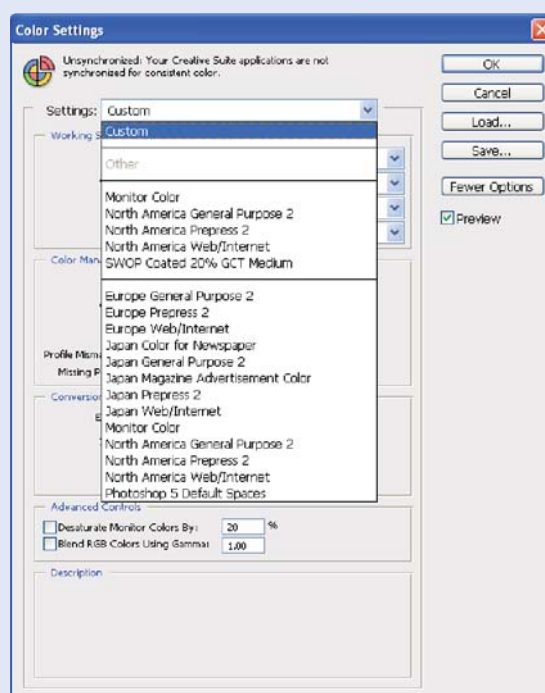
Color Settings

Unsynchronized: Your Creative Suite applications are not synchronized for consistent color.

OK
Cancel
Load...
Save...
Fewer Options
Preview

Settings: Custom

Working S

Custom

Other

Monitor Color
North America General Purpose 2
North America Prepress 2
North America Web/Internet
SWOP Coated 20% GCT Medium

Europe General Purpose 2
Europe Prepress 2
Europe Web/Internet
Japan Color for Newspaper
Japan General Purpose 2
Japan Magazine Advertisement Color
Japan Prepress 2
Japan Web/Internet
Monitor Color
North America General Purpose 2
North America Prepress 2
North America Web/Internet
Photoshop 5 Default Spaces

Color Man

Profile Mism
Missing P

Conversion

Advanced Controls
Desaturate Monitor Colors By: 20 %
Blend RGB Colors Using Gamma: 1.00

Description